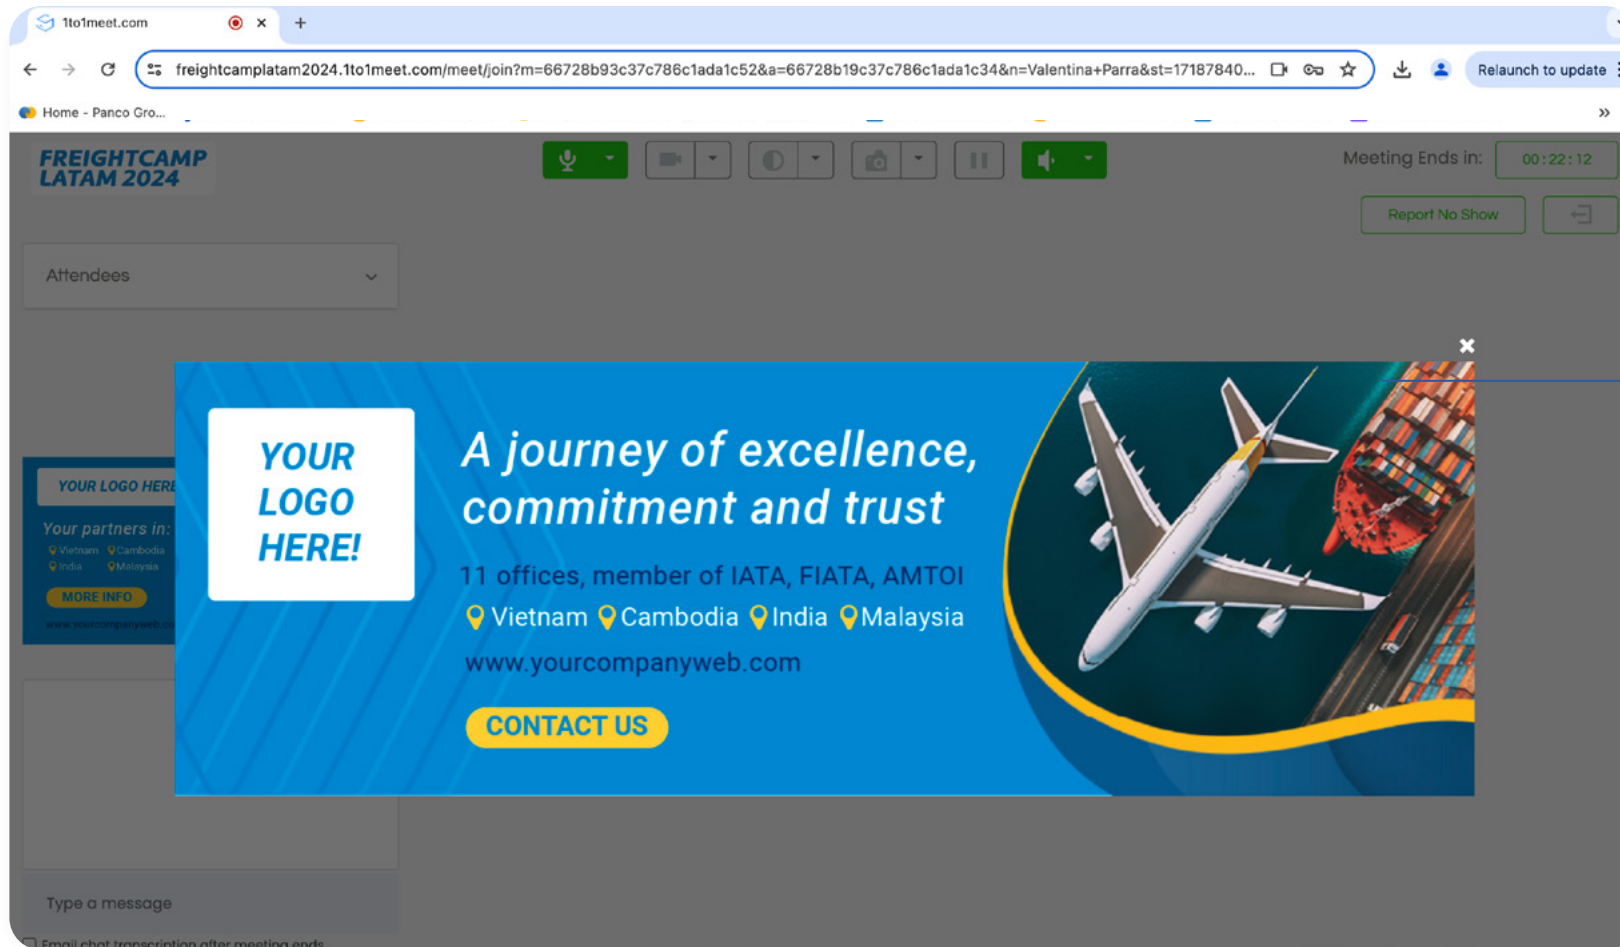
1to1meet.com

freightcamplatam2024.1to1meet.com/meet/join?m=66728b93c37c786c1ada1c52&a=66728b19c37c786c1ada1c34&n=Valentina+Parra&st=17187840...

Relaunch to update

Home - Panco Gro...

FREIGHTCAMP LATAM 2024

Meeting Ends in: 00:22:12

Report No Show

Attendees

YOUR LOGO HERE

Your partners in:

Vietnam Cambodia India Malaysia

MORE INFO

www.yourcompanyweb.co

YOUR LOGO HERE!

A journey of excellence, commitment and trust

11 offices, member of IATA, FIATA, AMTOI

Vietnam Cambodia India Malaysia

www.yourcompanyweb.com

CONTACT US

Type a message

Email chat transcription after meeting ends